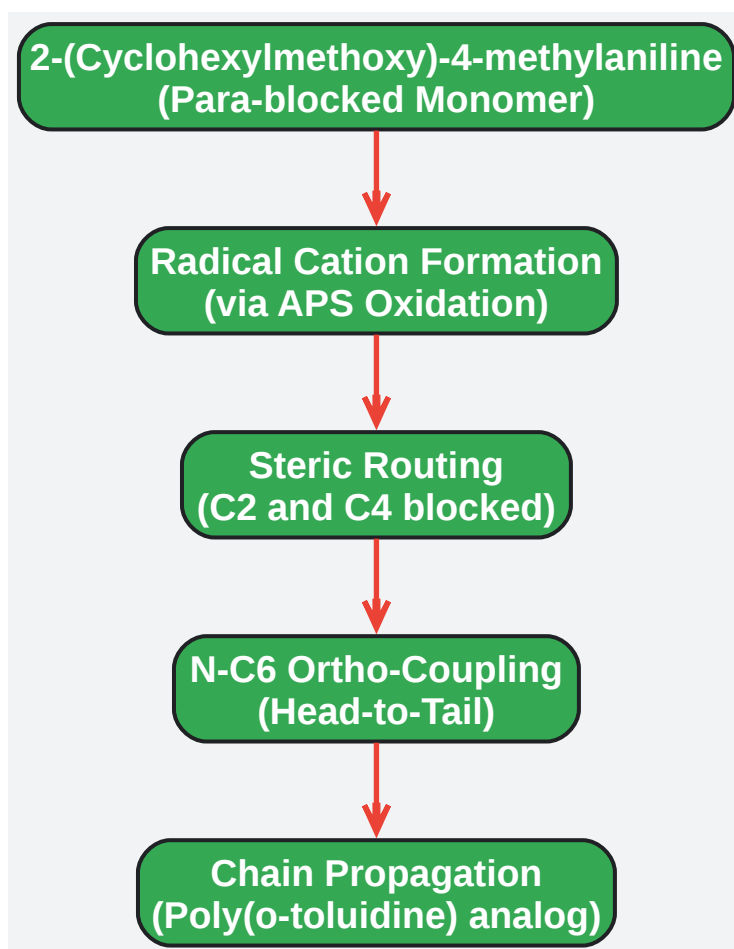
2-(Cyclohexylmethoxy)-4-methylaniline
(Para-blocked Monomer)

Radical Cation Formation
(via APS Oxidation)

Steric Routing
(C2 and C4 blocked)

N-C6 Ortho-Coupling
(Head-to-Tail)

Chain Propagation
(Poly(o-toluidine) analog)